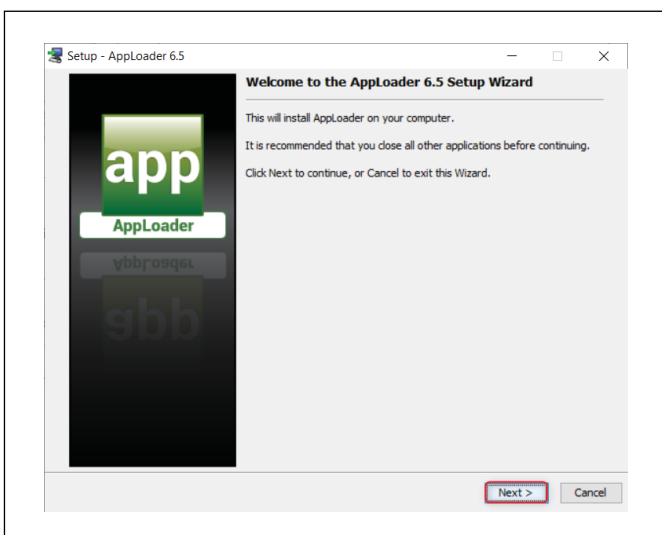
Setup - AppLoader 6.5

app

AppLoader

Welcome to the AppLoader 6.5 Setup Wizard

This will install AppLoader on your computer.

It is recommended that you close all other applications before continuing.

Click Next to continue, or Cancel to exit this Wizard.

Next >

Cancel